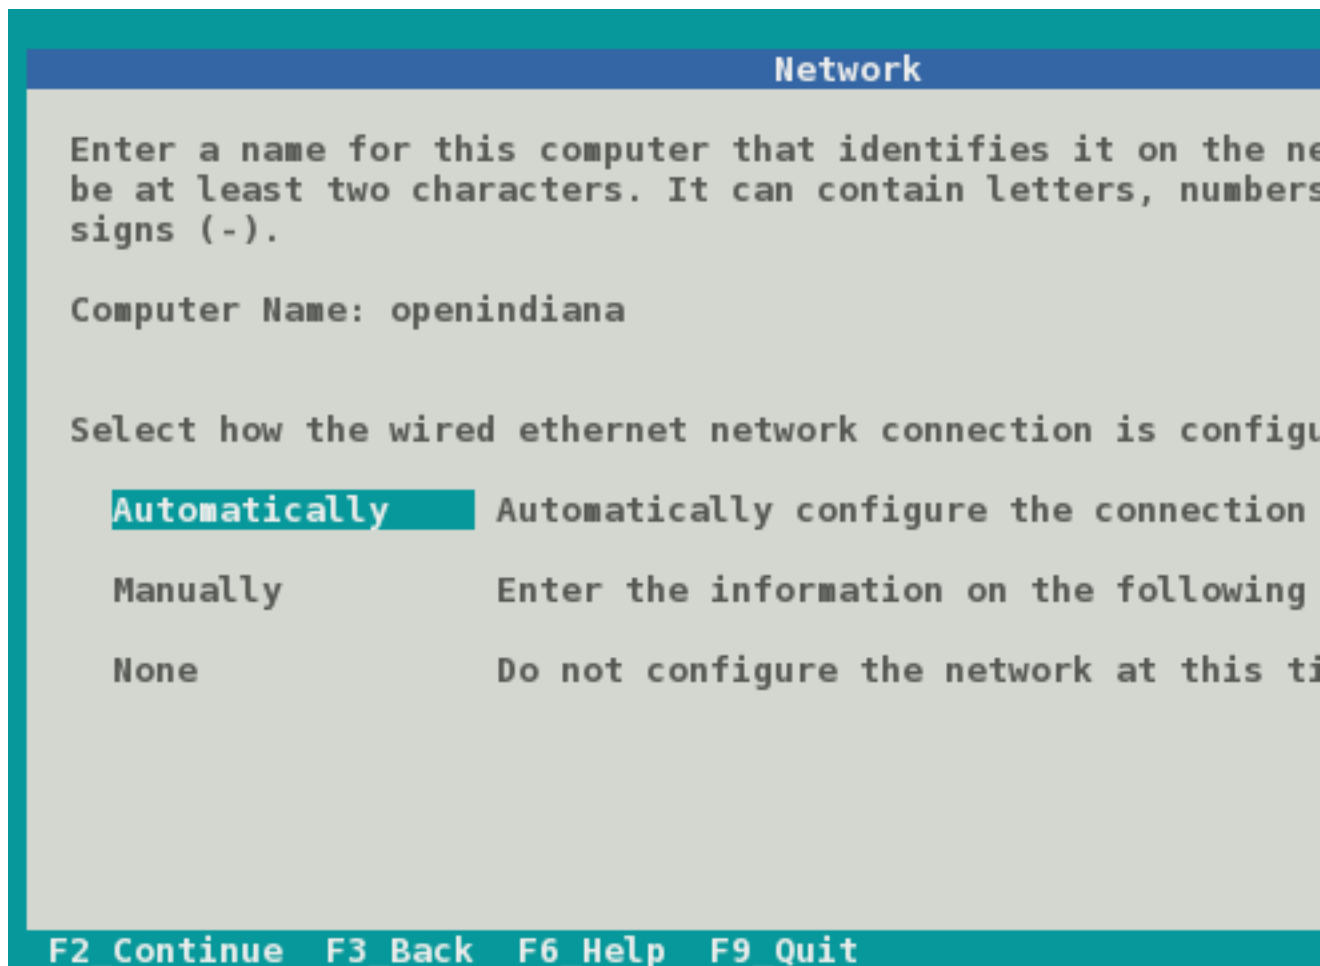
Network

Enter a name for this computer that identifies it on the ne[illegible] be at least two characters. It can contain letters, numbers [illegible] signs (-).

Computer Name: openindiana

Select how the wired ethernet network connection is config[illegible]

Automatically Automatically configure the connection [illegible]

Manually Enter the information on the following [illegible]

None Do not configure the network at this ti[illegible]

F2 Continue F3 Back F6 Help F9 Quit